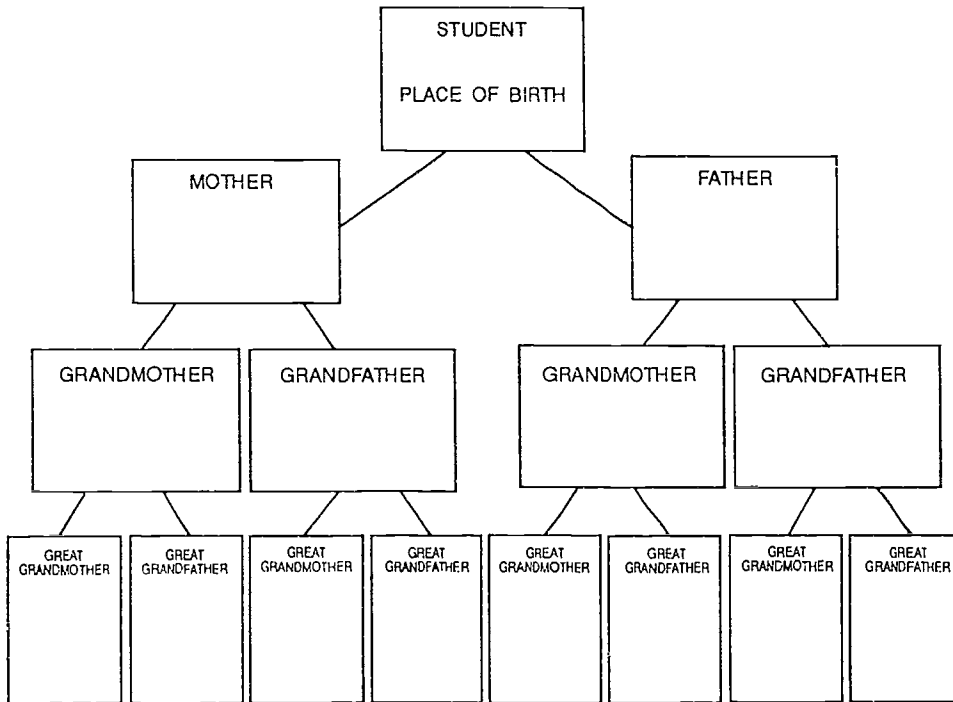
STUDENT

PLACE OF BIRTH

MOTHER

FATHER

GRANDMOTHER

GRANDFATHER

GRANDMOTHER

GRANDFATHER

GREAT GRANDMOTHER

GREAT GRANDFATHER

GREAT GRANDMOTHER

GREAT GRANDFATHER

GREAT GRANDMOTHER

GREAT GRANDFATHER

GREAT GRANDMOTHER

GREAT GRANDFATHER